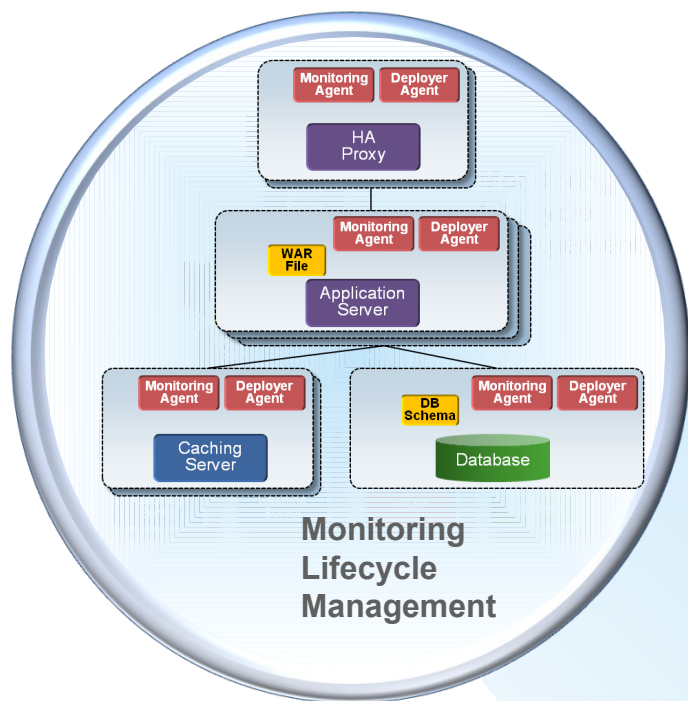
Monitoring Agent

Deployer Agent

HA Proxy

Monitoring Agent

Deployer Agent

WAR File

Application Server

Monitoring Agent

Deployer Agent

Caching Server

Monitoring Agent

Deployer Agent

DB Schema

Database

Monitoring Lifecycle Management